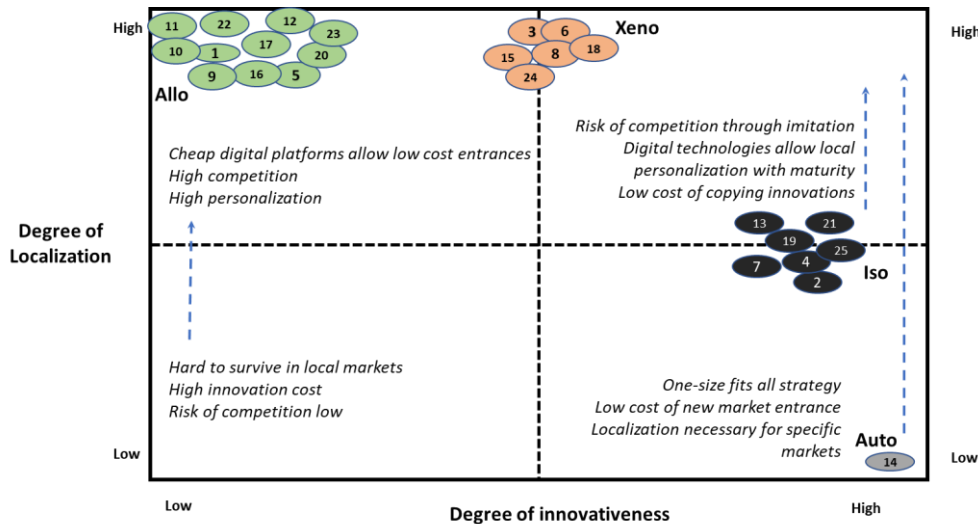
High

11 22 12 23 10 1 17 20 9 16 5

Allo

3 6 15 8 18 24

Xeno

High

Cheap digital platforms allow low cost entrances
High competition
High personalization

Risk of competition through imitation
Digital technologies allow local personalization with maturity
Low cost of copying innovations

Degree of Localization

13 21 19 25 7 4 2

Iso

Hard to survive in local markets
High innovation cost
Risk of competition low

One-size fits all strategy
Low cost of new market entrance
Localization necessary for specific markets

Auto

14

Low

Low

Low

High

Degree of innovativeness